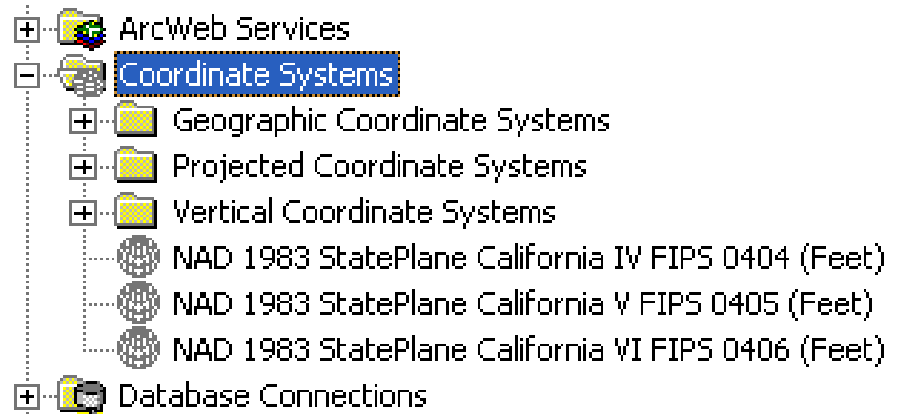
ArcWeb Services
Coordinate Systems
Geographic Coordinate Systems
Projected Coordinate Systems
Vertical Coordinate Systems
NAD 1983 StatePlane California IV FIPS 0404 (Feet)
NAD 1983 StatePlane California V FIPS 0405 (Feet)
NAD 1983 StatePlane California VI FIPS 0406 (Feet)
Database Connections